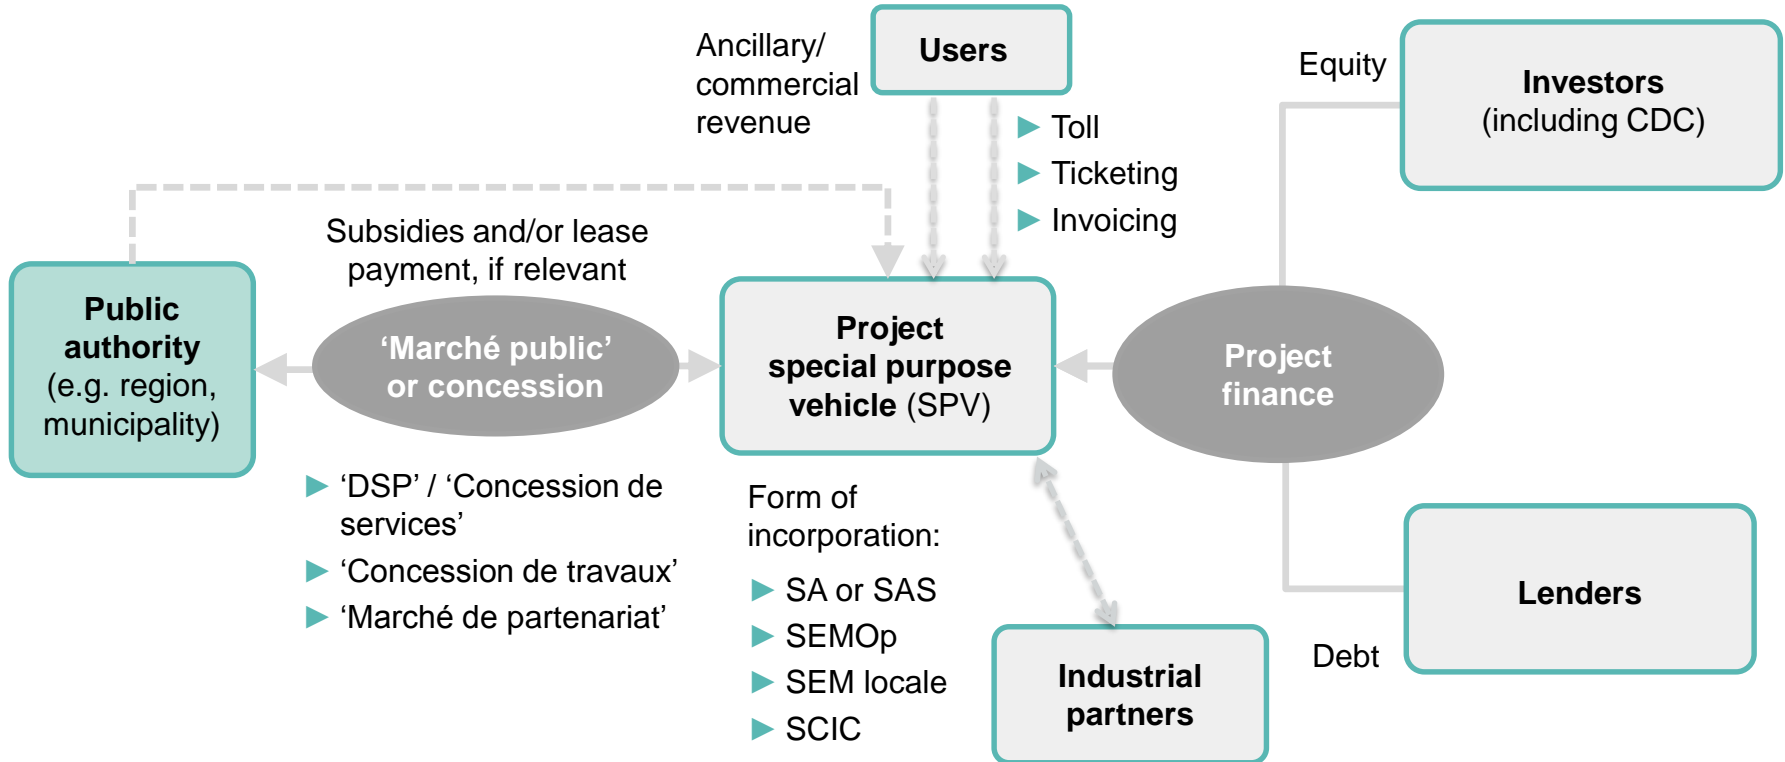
Ancillary/ commercial revenue

Users

Toll
Ticketing
Invoicing

Equity

Investors
(including CDC)

Subsidies and/or lease payment, if relevant

Public authority
(e.g. region, municipality)

'Marché public' or concession

Project special purpose vehicle (SPV)

Project finance

'DSP' / 'Concession de services'
'Concession de travaux'
'Marché de partenariat'

Form of incorporation:
SA or SAS
SEMOp
SEM locale
SCIC

Industrial partners

Lenders

Debt